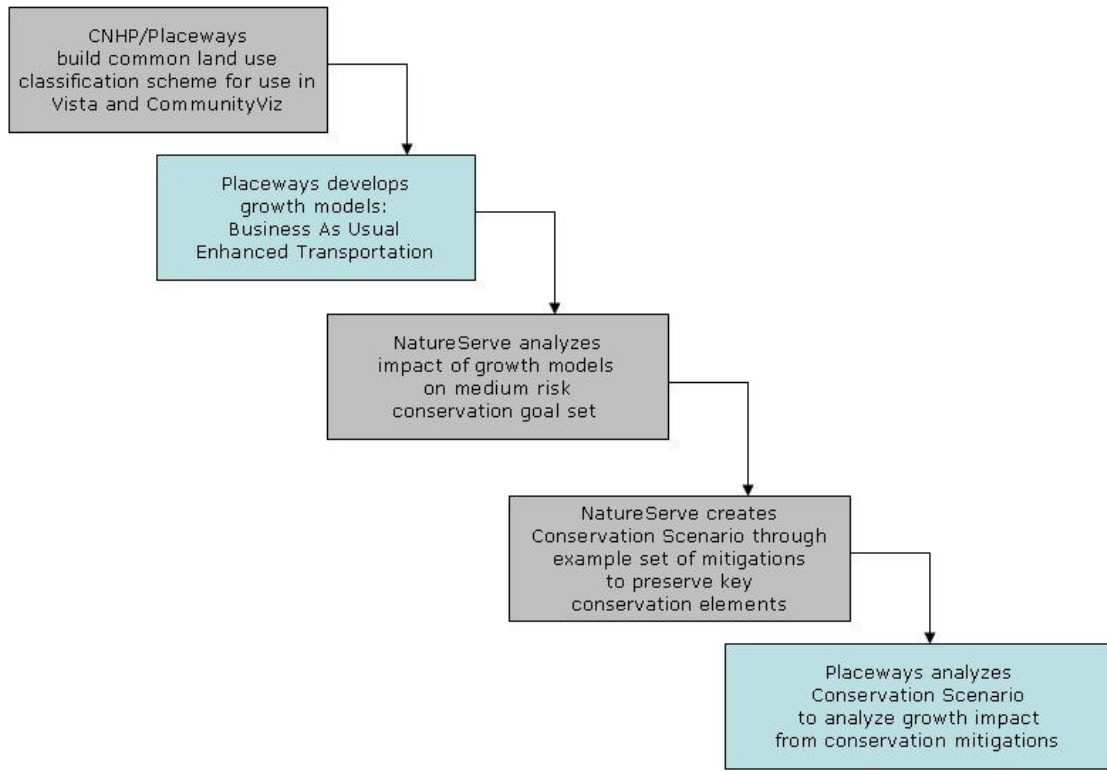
CNHP/Placeways build common land use classification scheme for use in Vista and CommunityViz

Placeways develops growth models: Business As Usual Enhanced Transportation

NatureServe analyzes impact of growth models on medium risk conservation goal set

NatureServe creates Conservation Scenario through example set of mitigations to preserve key conservation elements

Placeways analyzes Conservation Scenario to analyze growth impact from conservation mitigations